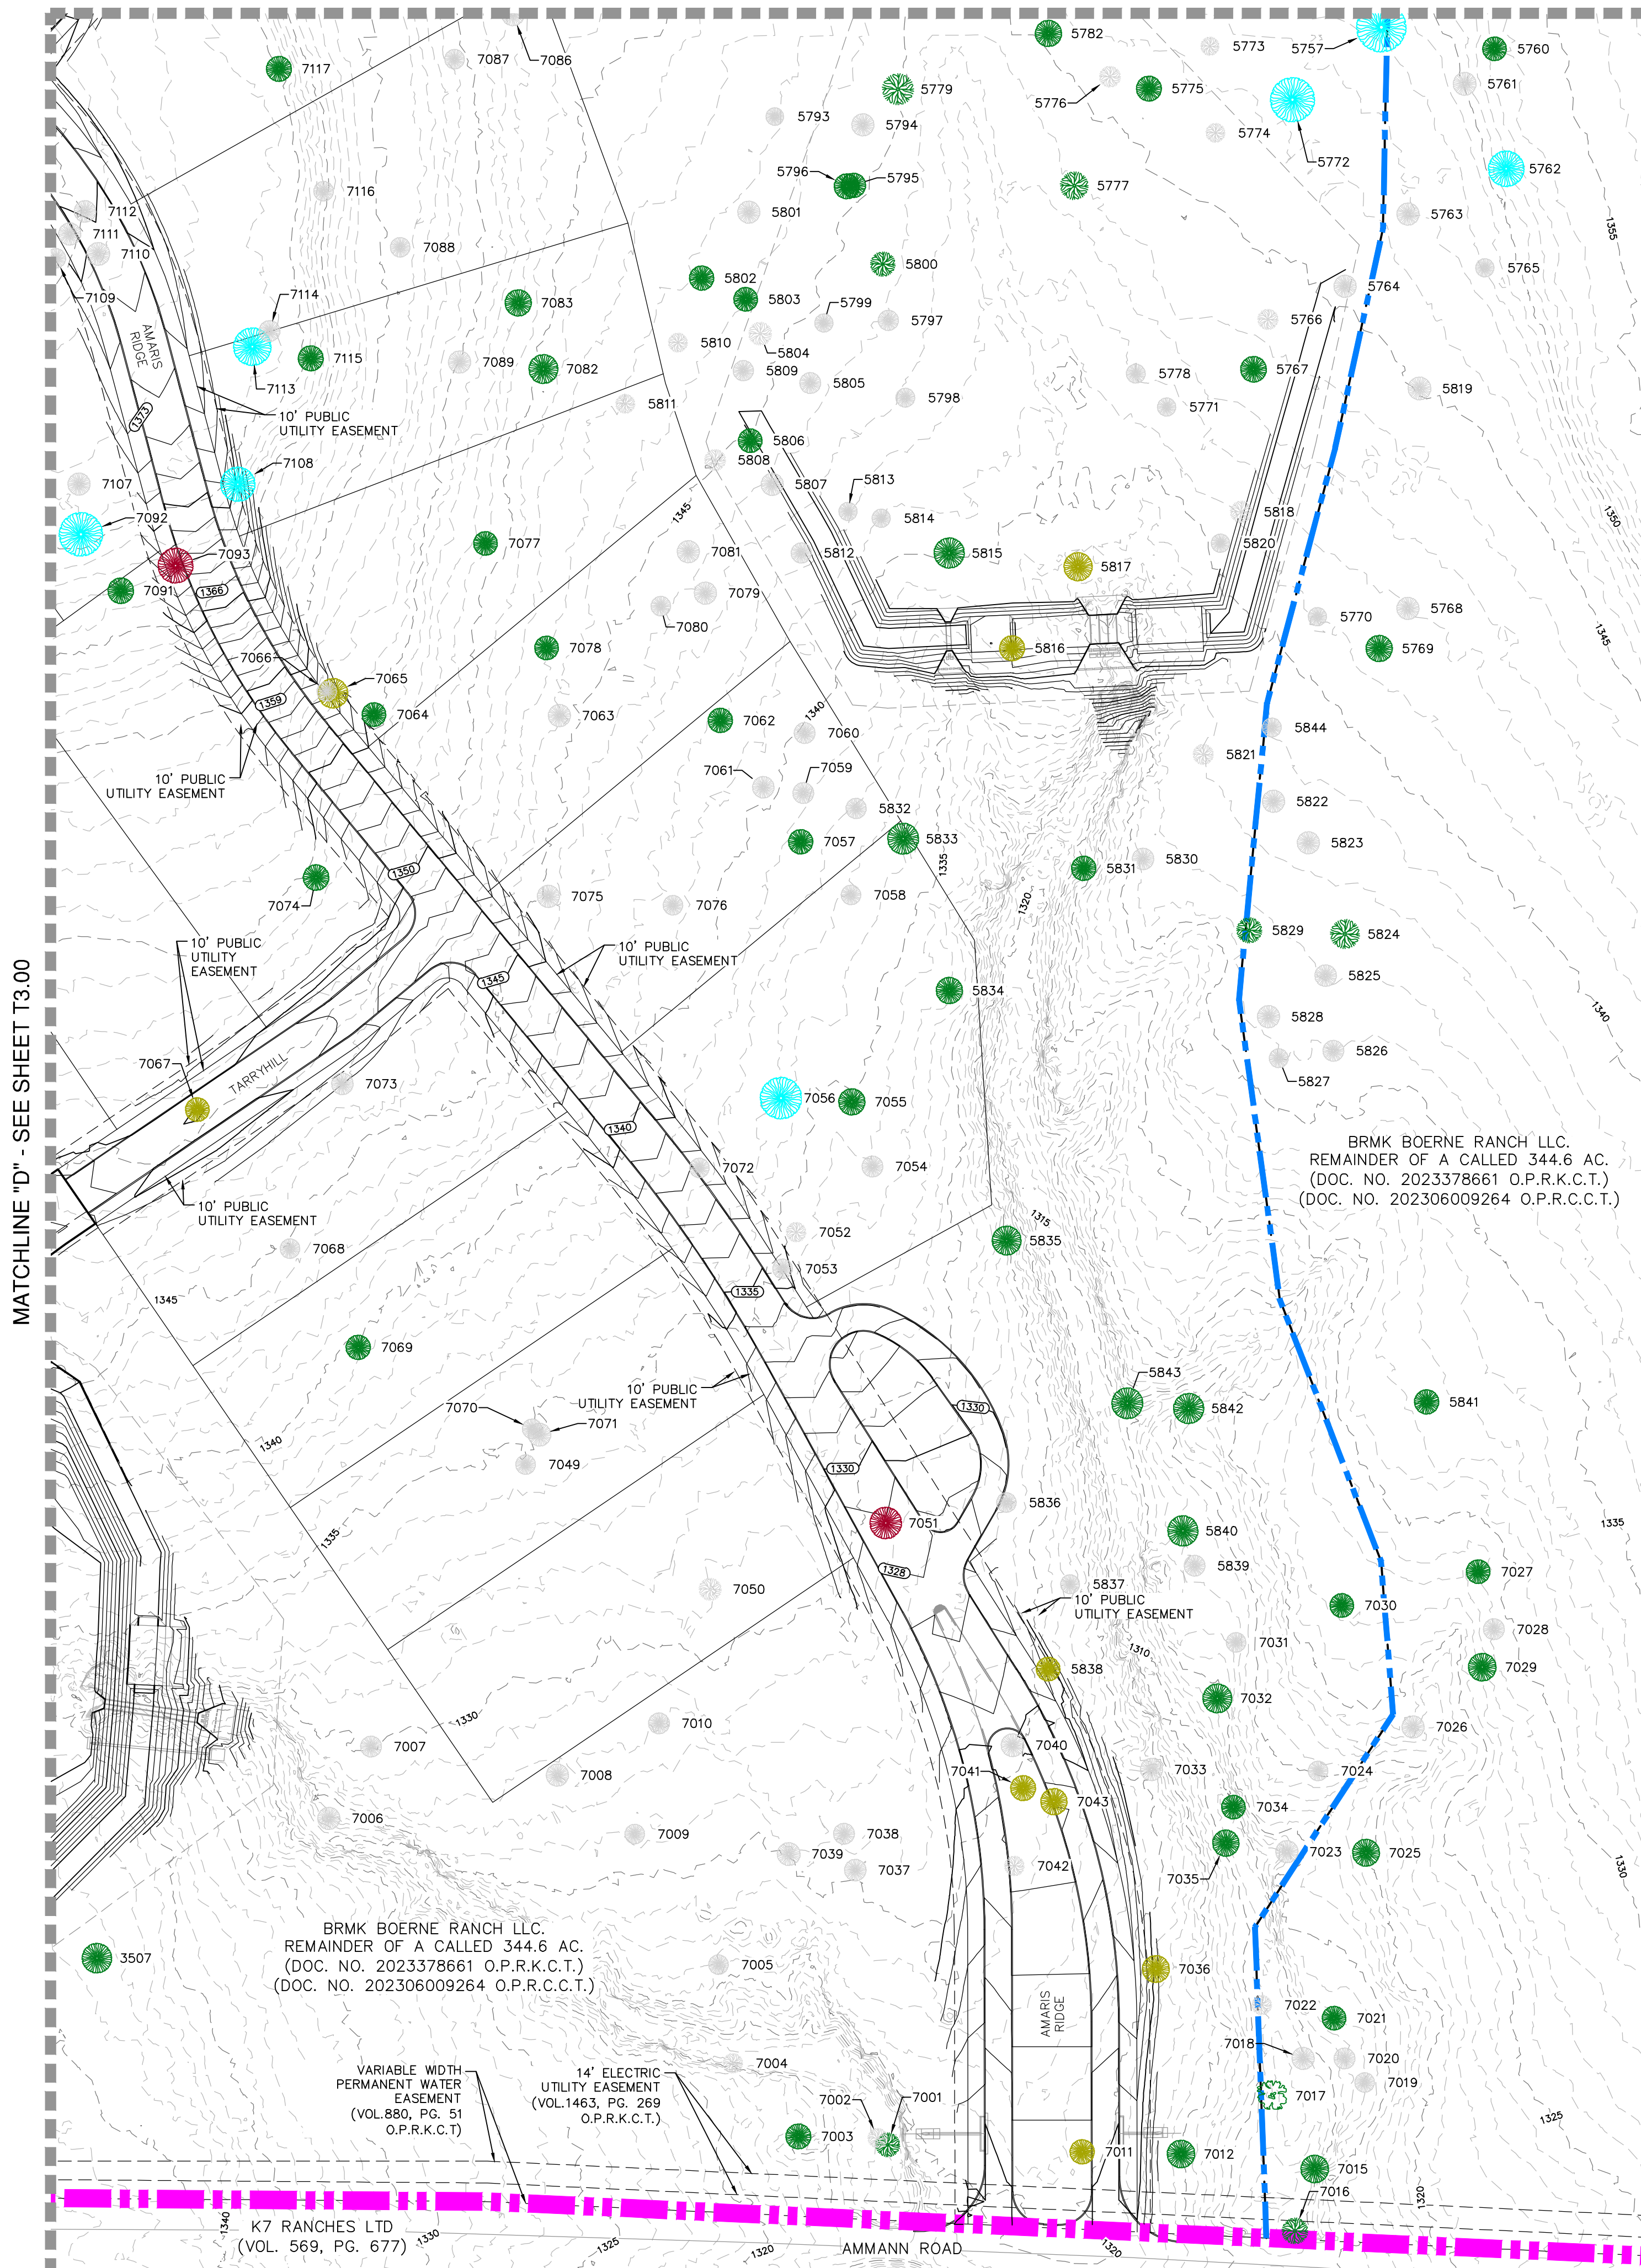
MATCHLINE "D" - SEE SHEET T3.00

7117 7087 7086 5782 5773 5757 5760
5779 5776 5775 5761
5793 5794 5774 5772 5762
7116 5796 5795 5777
7112 5801 5763
7111 7088
7110 5800 5765
5802
7114 5803 5799 5764
7109 7083 5797 5766
5810 5804
AMARIS RIDGE 7115 7089 7082 5809 5767
7113 5805 5778 5819
5798 5771
10' PUBLIC UTILITY EASEMENT 5811
1373 5806
7108 5808
7107 5807 5813
7092 5814 5818
1345
7077 5815
7093 7081 5812 5820
5817
7091 1366 7079 5768
7080 5770
7078 5769
5816
7066
7065
1359 7064 7063
1340 5844
7062 7060
10' PUBLIC UTILITY EASEMENT 7061 7059 5821
5822
5832
5833 5823
7057
1335
5831 5830
7074 1350
7075 7076 7058 1320
5829 5824
10' PUBLIC UTILITY EASEMENT
10' PUBLIC UTILITY EASEMENT 5825
1345
5834
5828
5826
7067 5827
TARRYHILL 7073
7056 7055
1340
BRMK BOERNE RANCH LLC.
REMAINDER OF A CALLED 344.6 AC.
(DOC. NO. 2023378661 O.P.R.K.C.T.)
(DOC. NO. 202306009264 O.P.R.C.C.T.)
7072 7054
10' PUBLIC UTILITY EASEMENT
7052 1315
7068 5835
7053
1345 1335
7069
5843
10' PUBLIC UTILITY EASEMENT
7070 7071 5842 5841
1330
1340
7049
1330
1335 7051 5836
5840
1328 5839
7050 5837 7027
10' PUBLIC UTILITY EASEMENT 7030
1310 7028
7031
5838 7029
7032
7010 1330 7026
7007 7040
7041 7033 7024
7008 7043
7006 7034
7009 7038
7039 7037 7042 7023 7025
7035
BRMK BOERNE RANCH LLC.
REMAINDER OF A CALLED 344.6 AC.
(DOC. NO. 2023378661 O.P.R.K.C.T.)
(DOC. NO. 202306009264 O.P.R.C.C.T.)
3507
7005 7036
AMARIS RIDGE 7022 7021
7018 7020
7004 7019
VARIABLE WIDTH PERMANENT WATER EASEMENT (VOL.880, PG. 51 O.P.R.K.C.T)
14' ELECTRIC UTILITY EASEMENT (VOL.1463, PG. 269 O.P.R.K.C.T.)
7002 7001 7017
7003 7011 7012 7015 1325
7016
1340 K7 RANCHES LTD (VOL. 569, PG. 677) 1330 1325 1320 AMMANN ROAD 1320 1320
1355 1350 1345 1340 1335 1330